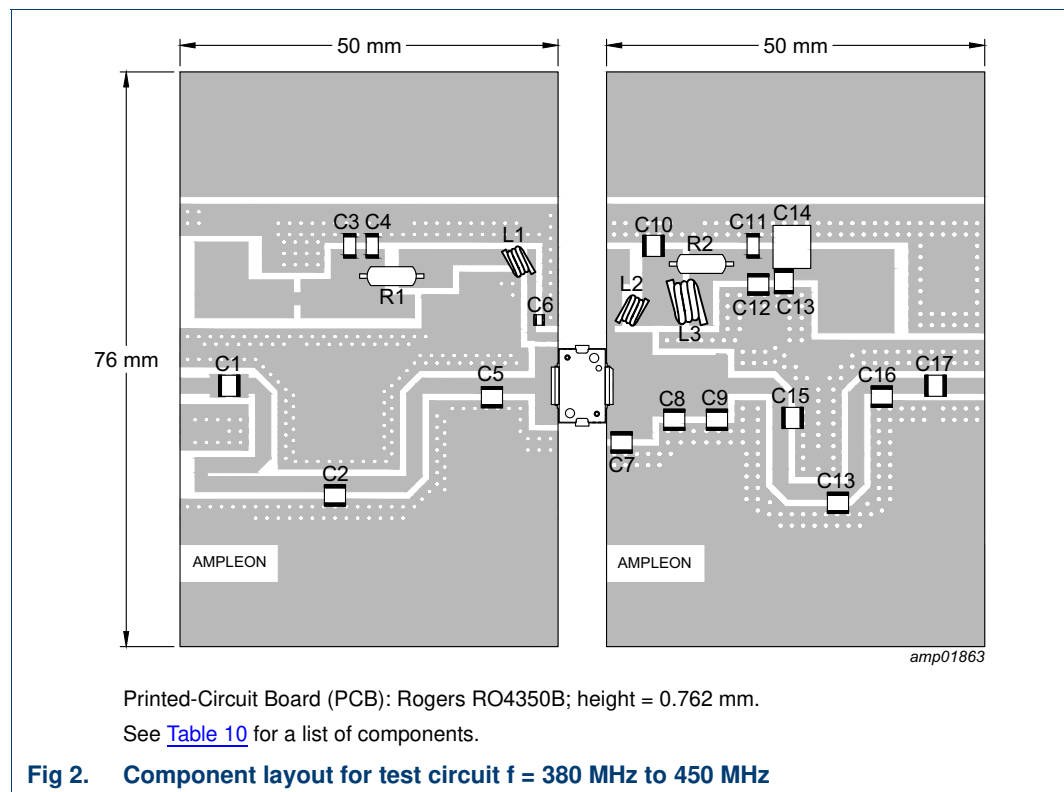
50 mm

50 mm

76 mm

C3 C4

L1

R1

C6

C1

C5

C2

AMPLEON

C10

C11 C14

R2

L2

C12 C13

L3

C17

C16

C15

C8 C9

C7

C13

AMPLEON

amp01863

Printed-Circuit Board (PCB): Rogers RO4350B; height = 0.762 mm.

See Table 10 for a list of components.

Fig 2. Component layout for test circuit f = 380 MHz to 450 MHz